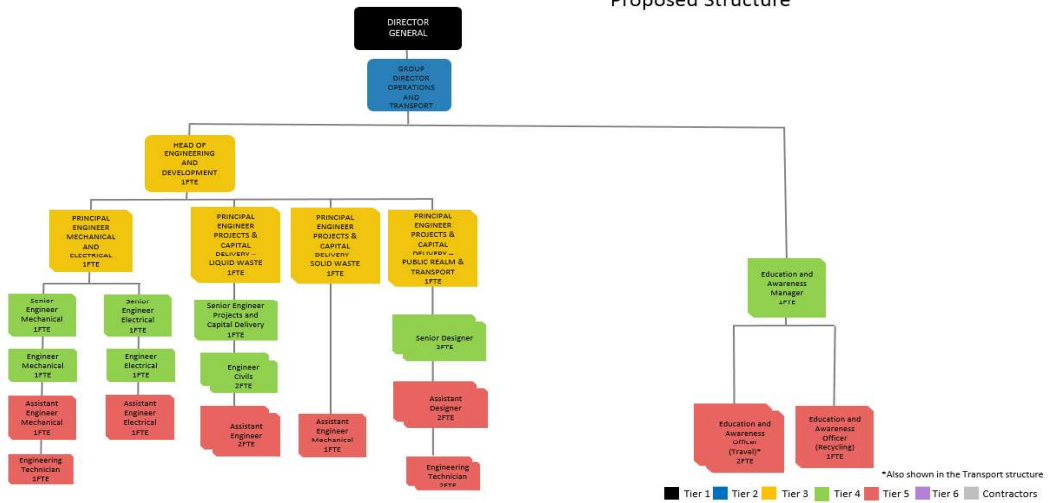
Proposed Structure

DIRECTOR GENERAL

GROUP DIRECTOR OPERATIONS AND TRANSPORT

HEAD OF ENGINEERING AND DEVELOPMENT 1FTE

PRINCIPAL ENGINEER MECHANICAL AND ELECTRICAL 1FTE

PRINCIPAL ENGINEER PROJECTS & CAPITAL DELIVERY – LIQUID WASTE 1FTE

PRINCIPAL ENGINEER PROJECTS & CAPITAL DELIVERY – SOLID WASTE 1FTE

PRINCIPAL ENGINEER PROJECTS & CAPITAL DELIVERY – PUBLIC REALM & TRANSPORT 1FTE

Senior Engineer Mechanical 1FTE

Senior Engineer Electrical 1FTE

Engineer Mechanical 1FTE

Engineer Electrical 1FTE

Assistant Engineer Mechanical 1FTE

Assistant Engineer Electrical 1FTE

Engineering Technician 1FTE

Senior Engineer Projects and Capital Delivery 1FTE

Engineer Civils 2FTE

Assistant Engineer 2FTE

Assistant Engineer Mechanical 1FTE

Senior Designer 2FTE

Assistant Designer 2FTE

Engineering Technician 2FTE

Education and Awareness Manager 1FTE

Education and Awareness Officer (Travel)* 2FTE

Education and Awareness Officer (Recycling) 1FTE

*Also shown in the Transport structure

Tier 1 Tier 2 Tier 3 Tier 4 Tier 5 Tier 6 Contractors